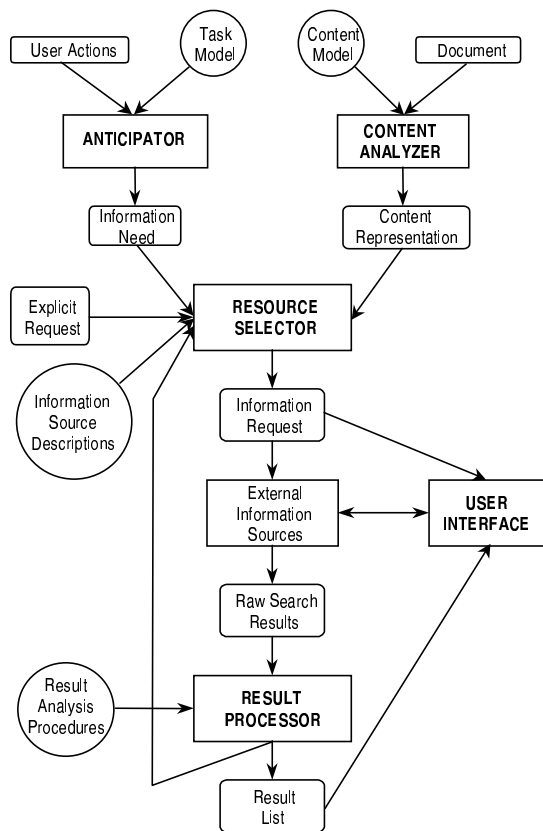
User Actions

Task Model

Content Model

Document

ANTICIPATOR

CONTENT ANALYZER

Information Need

Content Representation

Explicit Request

RESOURCE SELECTOR

Information Source Descriptions

Information Request

External Information Sources

USER INTERFACE

Raw Search Results

Result Analysis Procedures

RESULT PROCESSOR

Result List